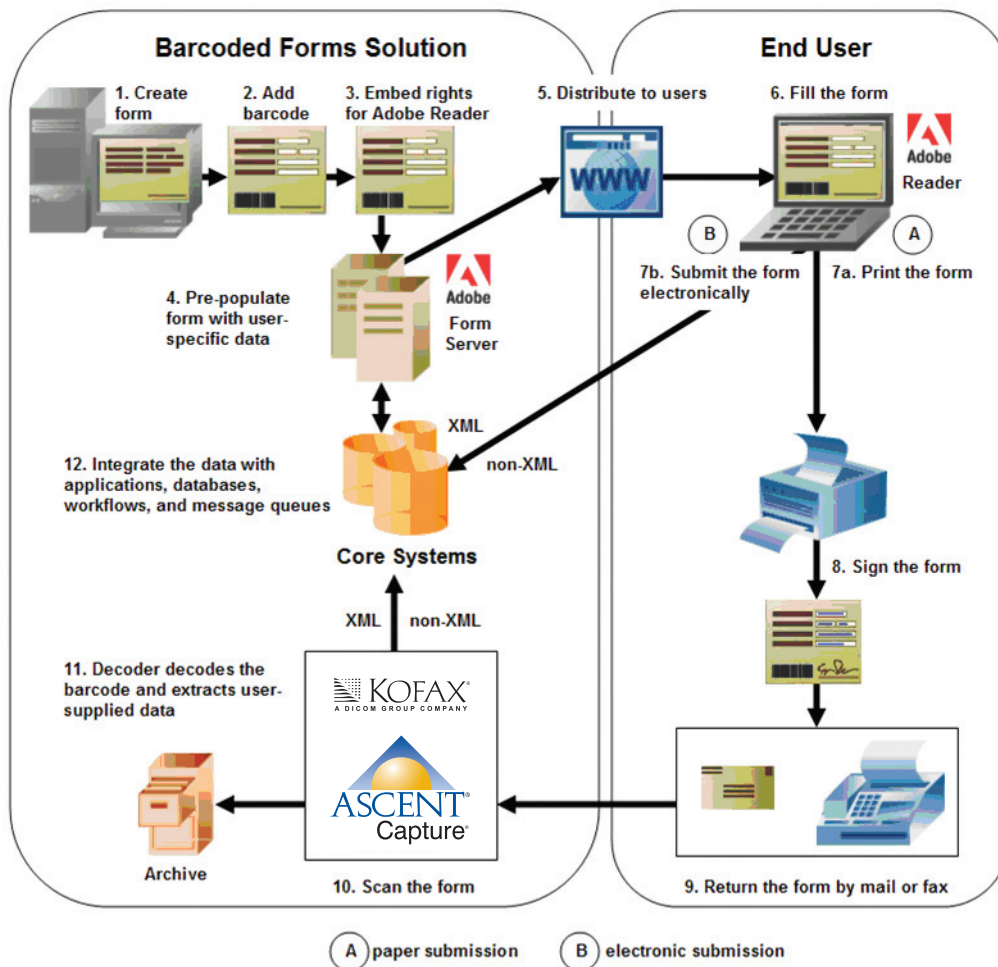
Barcoded Forms Solution

End User

1. Create form

2. Add barcode

3. Embed rights for Adobe Reader

5. Distribute to users

WWW

6. Fill the form

Adobe Reader

B

A

7b. Submit the form electronically

7a. Print the form

4. Pre-populate form with user-specific data

Adobe Form Server

XML

non-XML

12. Integrate the data with applications, databases, workflows, and message queues

Core Systems

8. Sign the form

XML

non-XML

11. Decoder decodes the barcode and extracts user-supplied data

KOFAX®
A DICOM GROUP COMPANY

ASCENT® Capture®

Archive

10. Scan the form

9. Return the form by mail or fax

A paper submission

B electronic submission